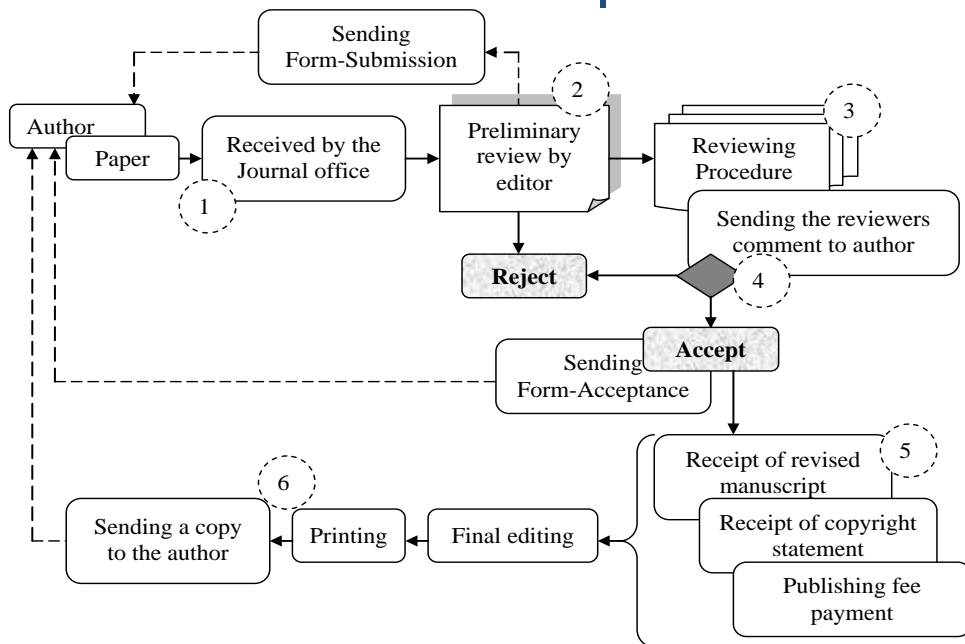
Sending Form-Submission

Author

Paper

Received by the Journal office

1

Preliminary review by editor

2

Reviewing Procedure

3

Sending the reviewers comment to author

Reject

4

Accept

Sending Form-Acceptance

Receipt of revised manuscript

5

Receipt of copyright statement

Publishing fee payment

Final editing

Printing

6

Sending a copy to the author